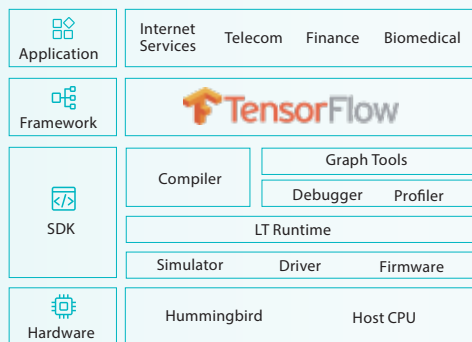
| | | | | |
|---|---|---|---|---|
| Application | Internet Services | Telecom | Finance | Biomedical |
| Framework | TensorFlow | | | |
| SDK | Compiler | Graph Tools | | |
| | | Debugger | Profiler | |
| | LT Runtime | | | |
| | Simulator | Driver | Firmware | |
| Hardware | Hummingbird | Host CPU | | |